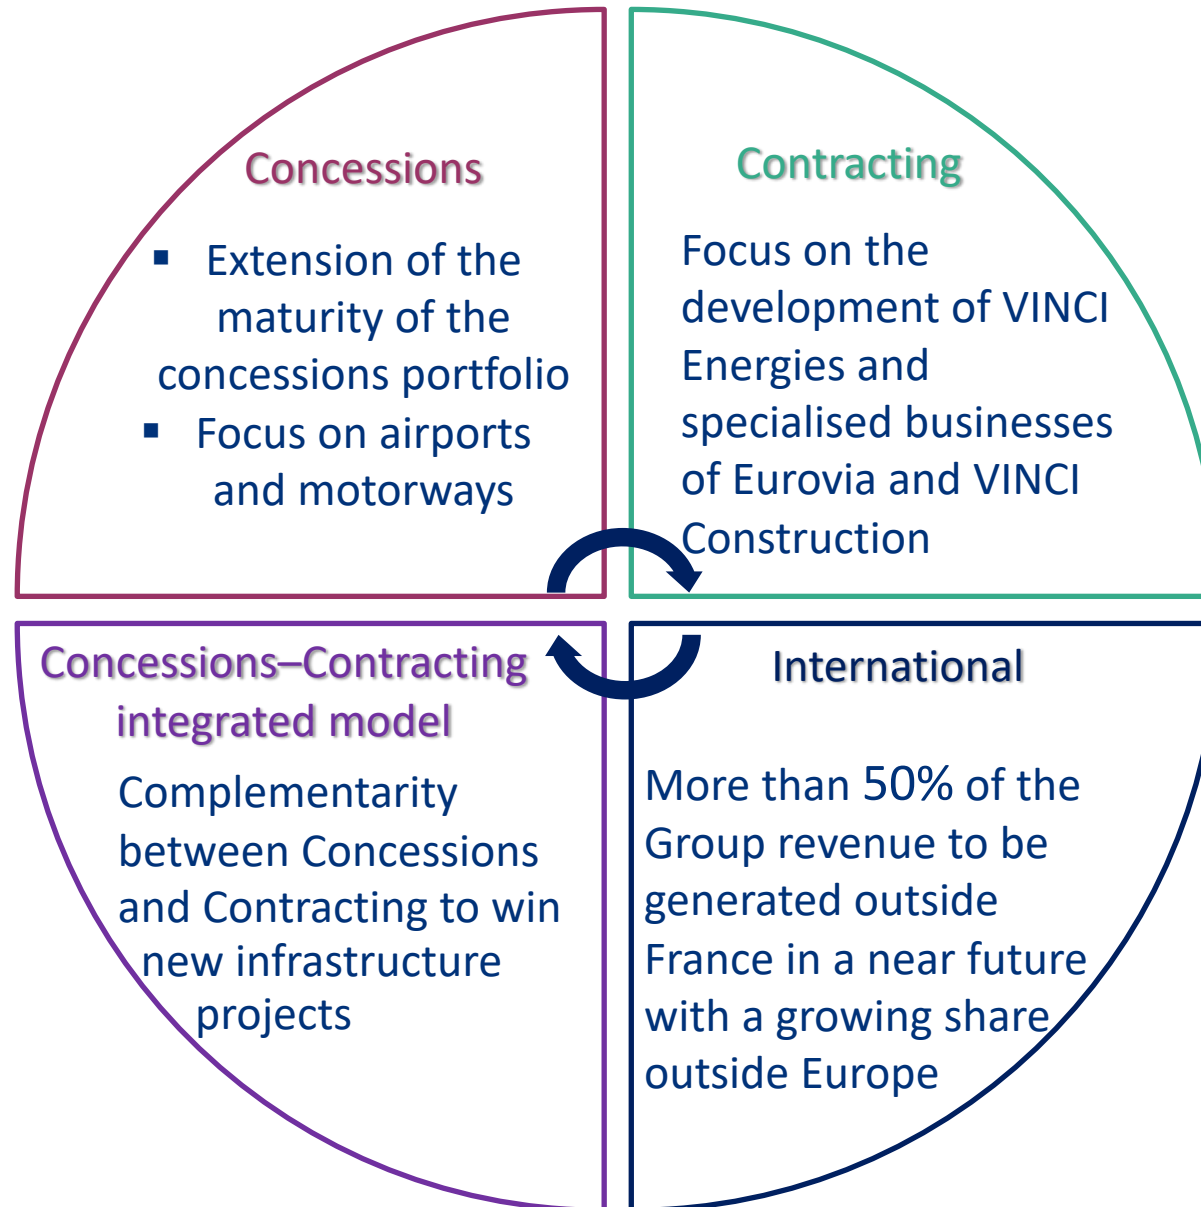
Concessions

- Extension of the maturity of the concessions portfolio
- Focus on airports and motorways

Contracting

Focus on the development of VINCI Energies and specialised businesses of Eurovia and VINCI Construction

Concessions–Contracting integrated model

Complementarity between Concessions and Contracting to win new infrastructure projects

International

More than 50% of the Group revenue to be generated outside France in a near future with a growing share outside Europe